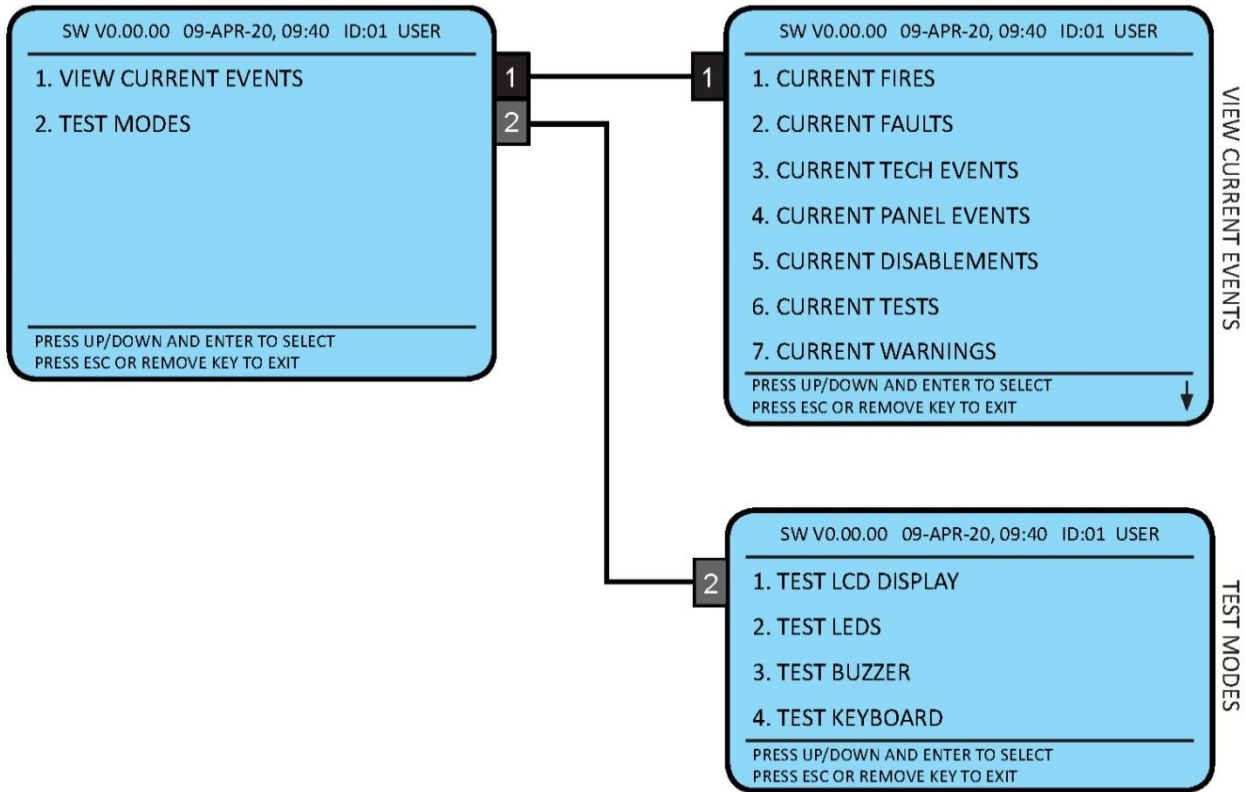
SW V0.00.00 09-APR-20, 09:40 ID:01 USER

1. VIEW CURRENT EVENTS

2. TEST MODES

PRESS UP/DOWN AND ENTER TO SELECT
PRESS ESC OR REMOVE KEY TO EXIT

1

2

1

SW V0.00.00 09-APR-20, 09:40 ID:01 USER

1. CURRENT FIRES

2. CURRENT FAULTS

3. CURRENT TECH EVENTS

4. CURRENT PANEL EVENTS

5. CURRENT DISABLEMENTS

6. CURRENT TESTS

7. CURRENT WARNINGS

PRESS UP/DOWN AND ENTER TO SELECT
PRESS ESC OR REMOVE KEY TO EXIT

VIEW CURRENT EVENTS

2

SW V0.00.00 09-APR-20, 09:40 ID:01 USER

1. TEST LCD DISPLAY

2. TEST LEDS

3. TEST BUZZER

4. TEST KEYBOARD

PRESS UP/DOWN AND ENTER TO SELECT
PRESS ESC OR REMOVE KEY TO EXIT

TEST MODES